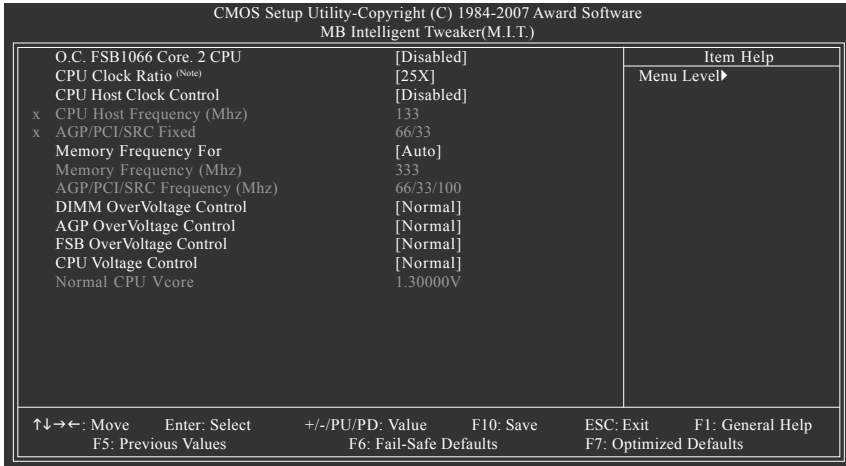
CMOS Setup Utility-Copyright (C) 1984-2007 Award Software
MB Intelligent Tweaker(M.I.T.)

| | | |
|---|---|---|
| O.C. FSB1066 Core. 2 CPU | [Disabled] | Item Help |
| CPU Clock Ratio $^{(Note)}$ | [25X] | Menu Level▶ |
| CPU Host Clock Control | [Disabled] | |
| x CPU Host Frequency (Mhz) | 133 | |
| x AGP/PCI/SRC Fixed | 66/33 | |
| Memory Frequency For | [Auto] | |
| Memory Frequency (Mhz) | 333 | |
| AGP/PCI/SRC Frequency (Mhz) | 66/33/100 | |
| DIMM OverVoltage Control | [Normal] | |
| AGP OverVoltage Control | [Normal] | |
| FSB OverVoltage Control | [Normal] | |
| CPU Voltage Control | [Normal] | |
| Normal CPU Vcore | 1.30000V | |

↑↓→←: Move Enter: Select +/-/PU/PD: Value F10: Save ESC: Exit F1: General Help
F5: Previous Values F6: Fail-Safe Defaults F7: Optimized Defaults